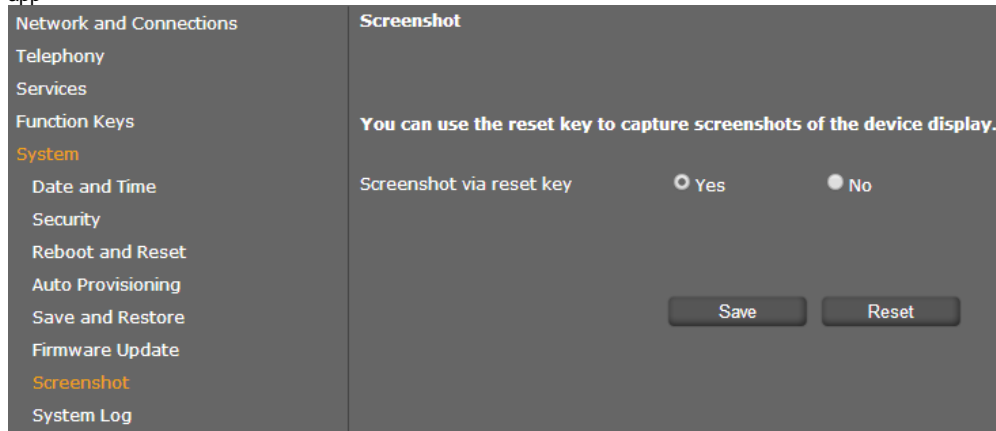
Network and Connections
Telephony
Services
Function Keys
System
Date and Time
Security
Reboot and Reset
Auto Provisioning
Save and Restore
Firmware Update
Screenshot
System Log

Screenshot

You can use the reset key to capture screenshots of the device display.

Screenshot via reset key Yes No

Save Reset